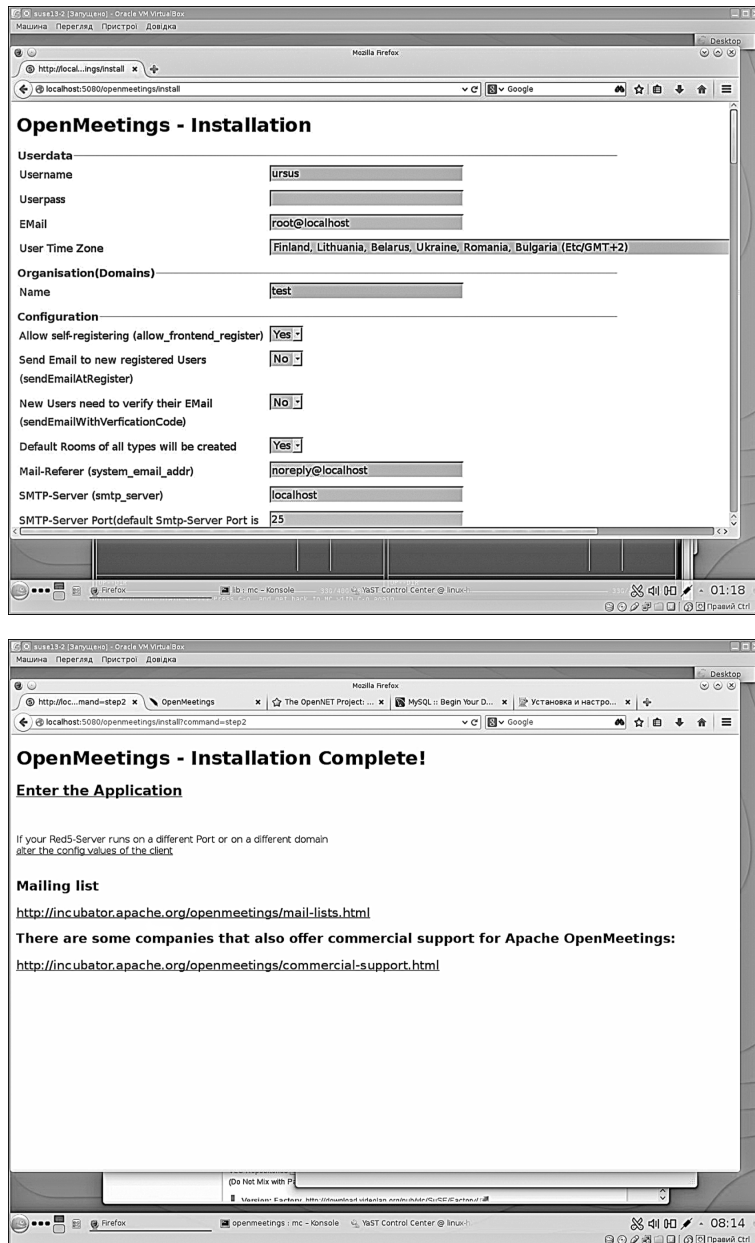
suse13-2 [Запущено] - Oracle VM VirtualBox
Машина Перегляд Пристрої Довідка

Desktop

Mozilla Firefox

http://local...ings/install ×

localhost:5080/openmeetings/install

Google

OpenMeetings - Installation

Userdata

| | |
|---|---|
| Username | ursus |
| Userpass | |
| EMail | root@localhost |
| User Time Zone | Finland, Lithuania, Belarus, Ukraine, Romania, Bulgaria (Etc/GMT+2) |

Organisation(Domains)

| | |
|---|---|
| Name | test |

Configuration

| | |
|---|---|
| Allow self-registering (allow_frontend_register) | Yes |
| Send Email to new registered Users (sendEmailAtRegister) | No |
| New Users need to verify their EMail (sendEmailWithVerficationCode) | No |
| Default Rooms of all types will be created | Yes |
| Mail-Referer (system_email_addr) | noreply@localhost |
| SMTP-Server (smtp_server) | localhost |
| SMTP-Server Port(default Smtp-Server Port is | 25 |

Firefox lib : mc - Konsole YaST Control Center @ linux- 01:18

suse13-2 [Запущено] - Oracle VM VirtualBox
Машина Перегляд Пристрої Довідка

Desktop

Mozilla Firefox

http://loc...mand=step2 × OpenMeetings × The OpenNET Project: ... × MySQL :: Begin Your D... × Установка и настро... ×

localhost:5080/openmeetings/install?command=step2

Google

OpenMeetings - Installation Complete!

Enter the Application

If your Red5-Server runs on a different Port or on a different domain
alter the config values of the client

Mailing list

http://incubator.apache.org/openmeetings/mail-lists.html

There are some companies that also offer commercial support for Apache OpenMeetings:

http://incubator.apache.org/openmeetings/commercial-support.html

(Do Not Mix with P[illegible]

Version: Factory http://download.videolan.org/pub/vlc/SuSE/Factory/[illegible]

Firefox openmeetings : mc - Konsole YaST Control Center @ linux-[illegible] 08:14

Правий Ctrl